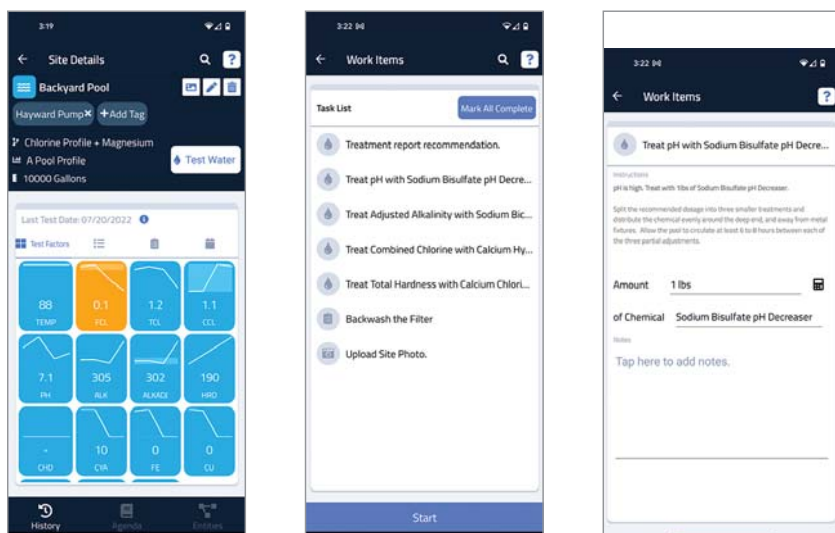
3:19

Site Details

?

Backyard Pool

Hayward Pump ✕ +Add Tag

Chlorine Profile + Magnesium

A Pool Profile

10000 Gallons

Test Water

Last Test Date: 07/20/2022

Test Factors

| 88 TEMP | 0.1 FCL | 1.2 TCL | 1.1 CCL |
|---|---|---|---|
| 7.1 PH | 305 ALK | 302 ALKACE | 190 HRD |
| - CHD | 10 CYA | 0 FE | 0 CU |

History Agenda Entities

3:22

Work Items

?

Task List

Mark All Complete

Treatment report recommendation.

Treat pH with Sodium Bisulfate pH Decre...

Treat Adjusted Alkalinity with Sodium Bic...

Treat Combined Chlorine with Calcium Hy...

Treat Total Hardness with Calcium Chlori...

Backwash the Filter

Upload Site Photo.

Start

3:22

Work Items

?

Treat pH with Sodium Bisulfate pH Decre...

Instructions

pH is high. Treat with 1lbs of Sodium Bisulfate pH Decreaser.

Split the recommended dosage into three smaller treatments and distribute the chemical evenly around the deep end, and away from metal fixtures. Allow the pool to circulate at least 6 to 8 hours between each of the three partial adjustments.

Amount 1 lbs

of Chemical Sodium Bisulfate pH Decreaser

Notes

Tap here to add notes.